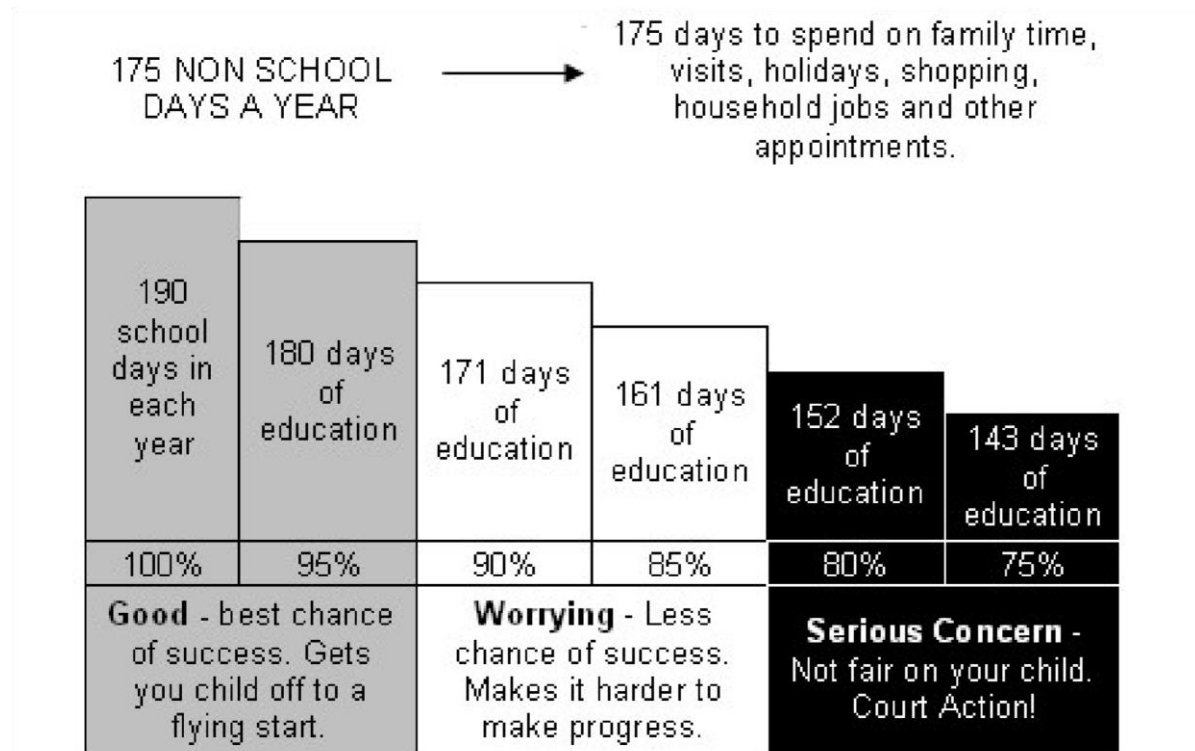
175 NON SCHOOL DAYS A YEAR

175 days to spend on family time, visits, holidays, shopping, household jobs and other appointments.

| 190 school days in each year | 180 days of education | 171 days of education | 161 days of education | 152 days of education | 143 days of education |
|---|---|---|---|---|---|
| 100% | 95% | 90% | 85% | 80% | 75% |

**Good** - best chance of success. Gets you child off to a flying start.

**Worrying** - Less chance of success. Makes it harder to make progress.

**Serious Concern** - Not fair on your child. Court Action!